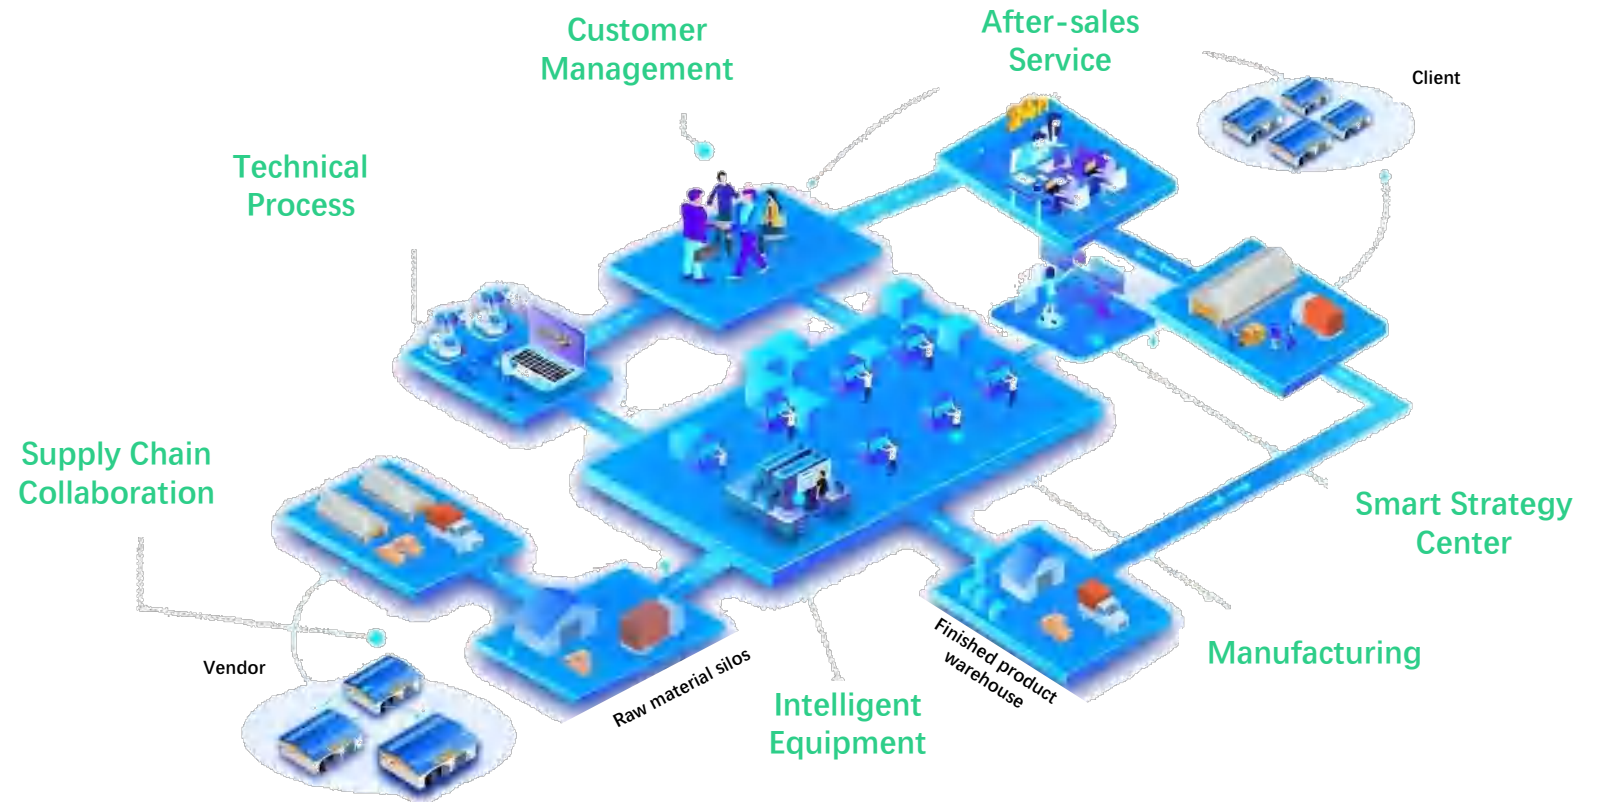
Customer Management

After-sales Service

Client

Technical Process

Supply Chain Collaboration

Smart Strategy Center

Manufacturing

Vendor

Raw material silos

Intelligent Equipment

Finished product warehouse